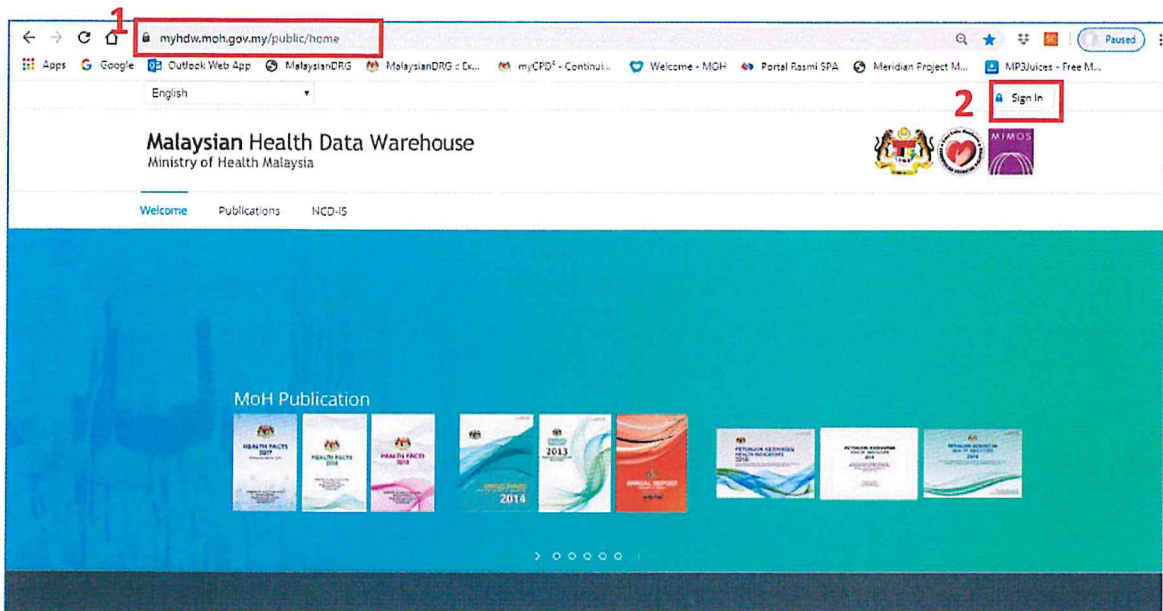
1
myhdw.moh.gov.my/public/home

Paused

Apps Google Outlook Web App MalaysianDRG MalaysianDRG : Ex... myCPD² - Continui... Welcome - MOH Portal Rasmi SPA Meridian Project M... MP3Juices - Free M...

English

2 Sign In

Malaysian Health Data Warehouse
Ministry of Health Malaysia

MIMOS

Welcome Publications NCD-IS

MoH Publication

HEALTH FACTS 2017

HEALTH FACTS 2016

HEALTH FACTS 2018

2014

2013

ANNUAL REPORT

PETUNJUK KESIHATAN HEALTH INDICATORS 2016

PETUNJUK KESIHATAN HEALTH INDICATORS 2014

PETUNJUK KESIHATAN HEALTH INDICATORS 2015